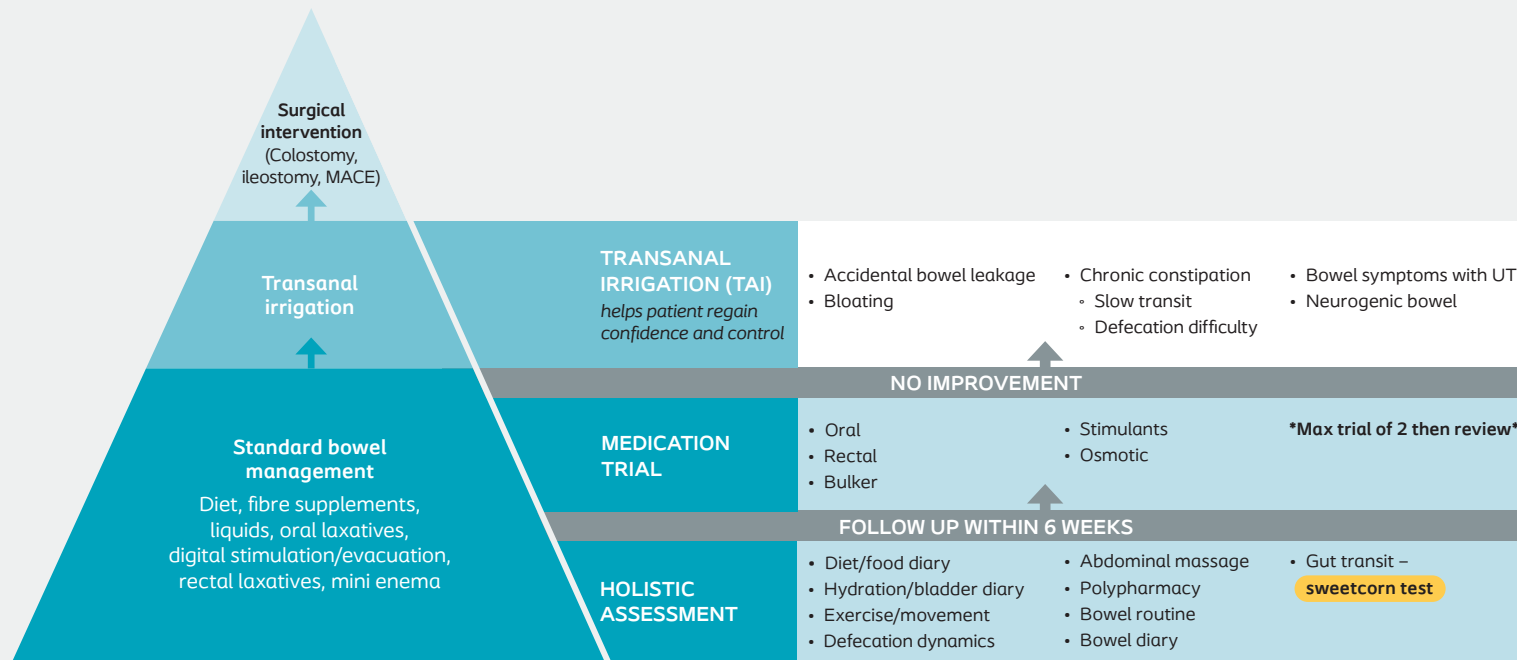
**Surgical intervention**
(Colostomy, ileostomy, MACE)

**Transanal irrigation**

**Standard bowel management**
Diet, fibre supplements, liquids, oral laxatives, digital stimulation/evacuation, rectal laxatives, mini enema

**TRANSANAL IRRIGATION (TAI)**
*helps patient regain confidence and control*

- Accidental bowel leakage
- Bloating

- Chronic constipation
  - Slow transit
  - Defecation difficulty

- Bowel symptoms with UT
- Neurogenic bowel

**NO IMPROVEMENT**

**MEDICATION TRIAL**

- Oral
- Rectal
- Bulker

- Stimulants
- Osmotic

**\*Max trial of 2 then review\***

**FOLLOW UP WITHIN 6 WEEKS**

**HOLISTIC ASSESSMENT**

- Diet/food diary
- Hydration/bladder diary
- Exercise/movement
- Defecation dynamics

- Abdominal massage
- Polypharmacy
- Bowel routine
- Bowel diary

- Gut transit – **sweetcorn test**